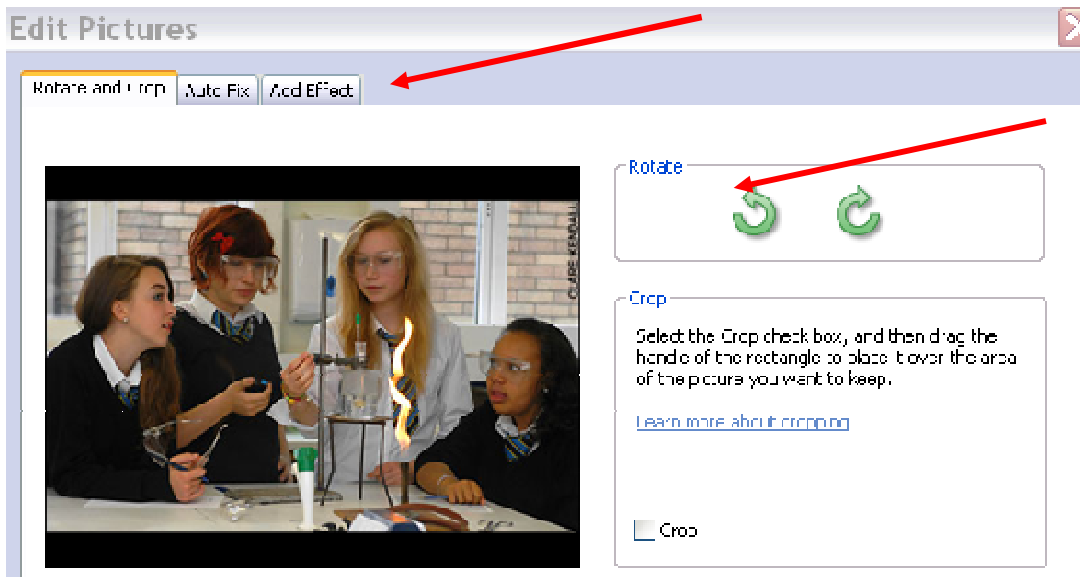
Edit Pictures

Rotate and Crop | Auto Fix | Add Effect

Rotate

Crop

Select the Crop check box, and then drag the handle of the rectangle to place it over the area of the picture you want to keep.

Learn more about cropping

Crop

©JOE KENDALL